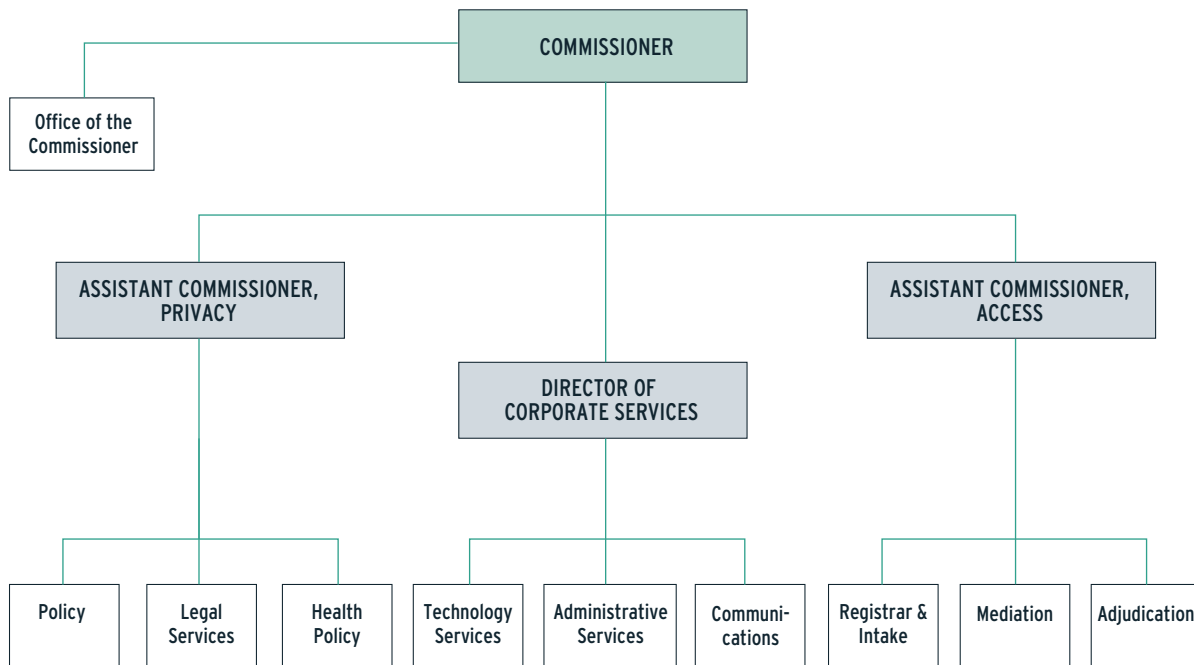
COMMISSIONER

Office of the Commissioner

ASSISTANT COMMISSIONER, PRIVACY

DIRECTOR OF CORPORATE SERVICES

ASSISTANT COMMISSIONER, ACCESS

Policy

Legal Services

Health Policy

Technology Services

Administrative Services

Communications

Registrar & Intake

Mediation

Adjudication